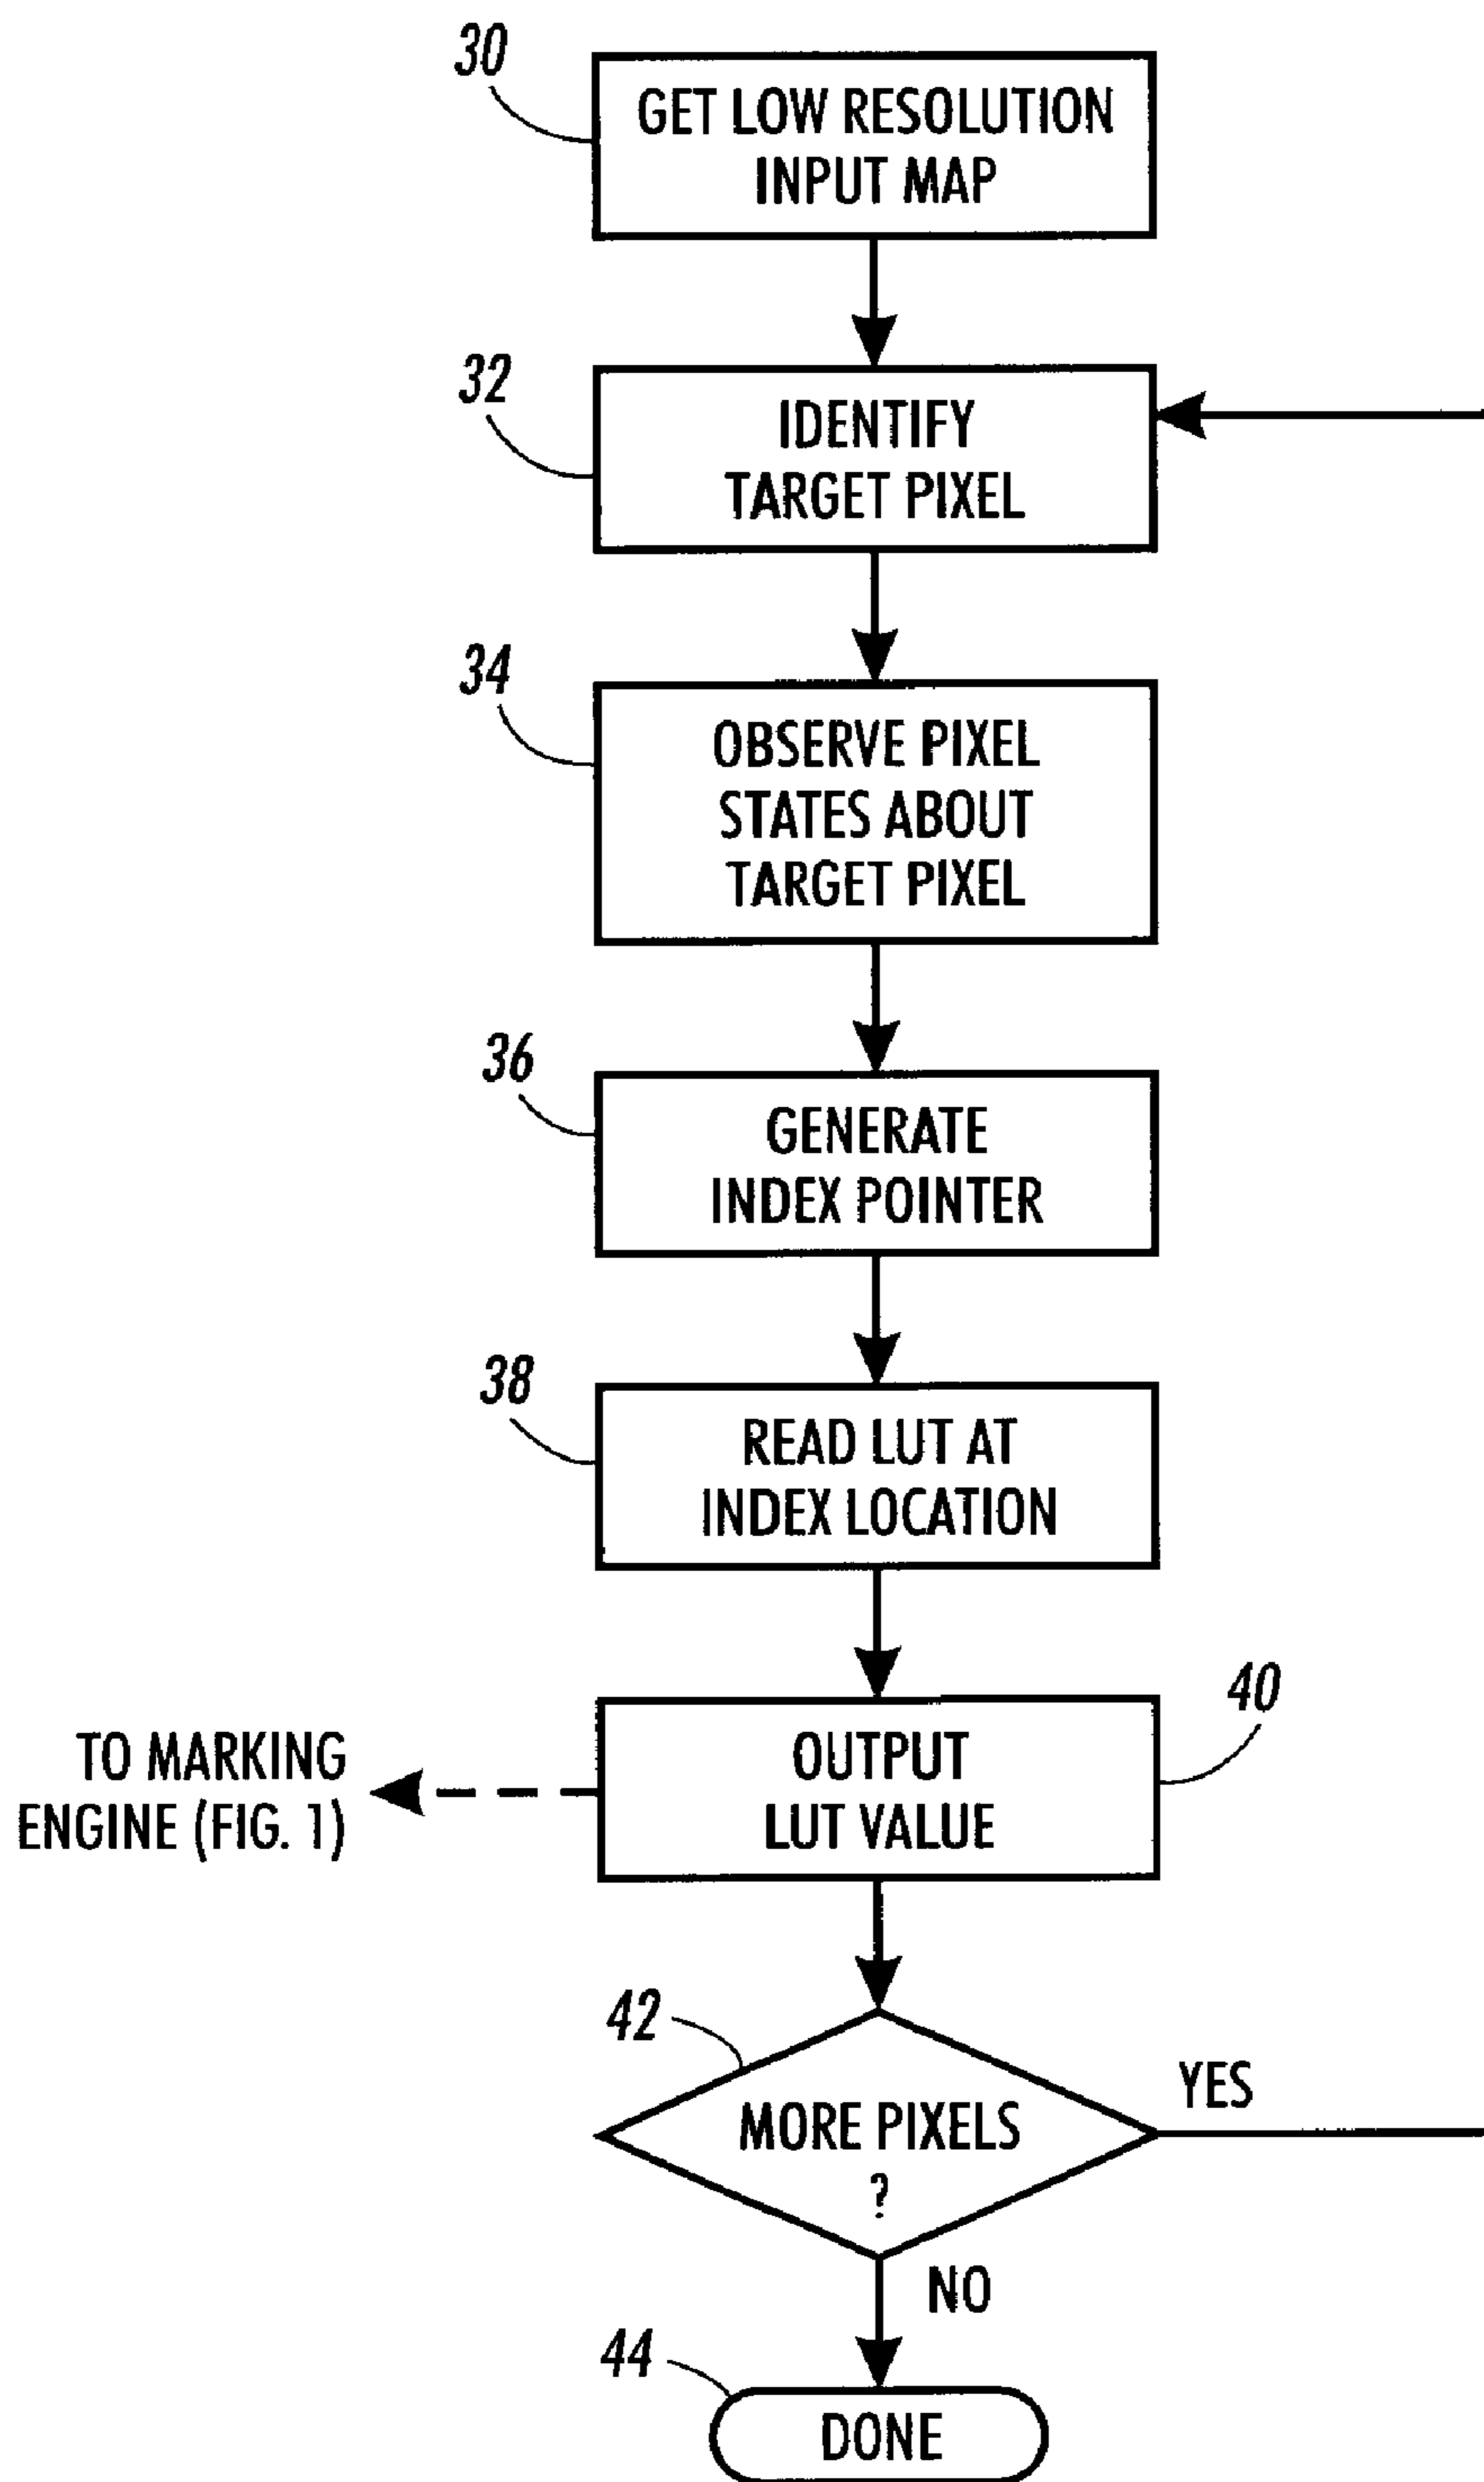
30
GET LOW RESOLUTION INPUT MAP

32
IDENTIFY TARGET PIXEL

34
OBSERVE PIXEL STATES ABOUT TARGET PIXEL

36
GENERATE INDEX POINTER

38
READ LUT AT INDEX LOCATION

40
OUTPUT LUT VALUE

TO MARKING ENGINE (FIG. 1)

42
MORE PIXELS ?

YES

NO

44
DONE